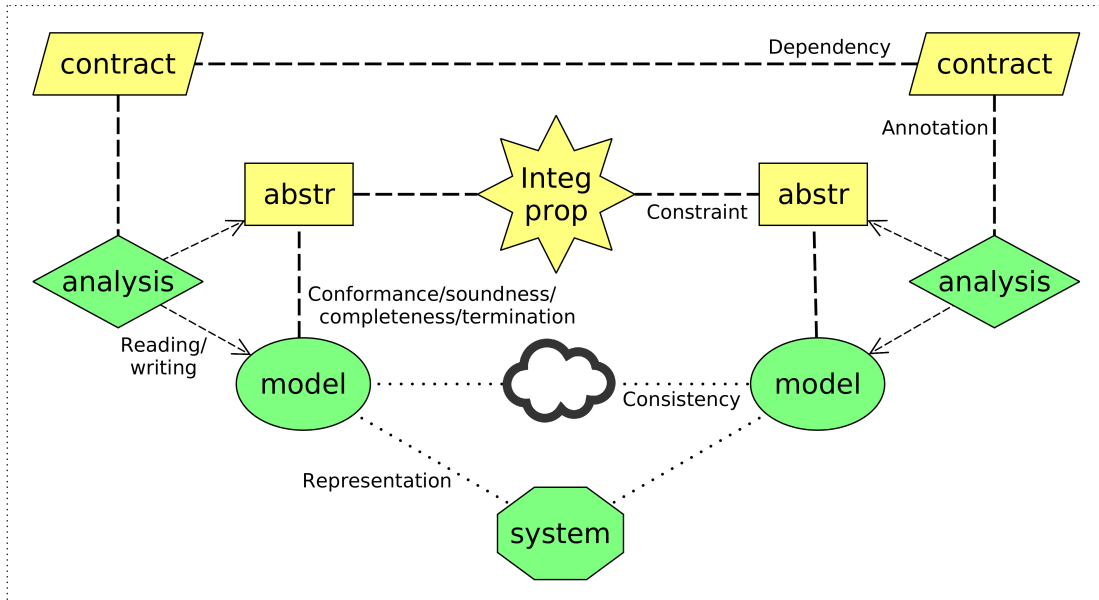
contract

Dependency

contract

Annotation

abstr

Integ prop

Constraint

abstr

analysis

analysis

Conformance/soundness/ completeness/termination

Reading/ writing

model

model

Consistency

Representation

system